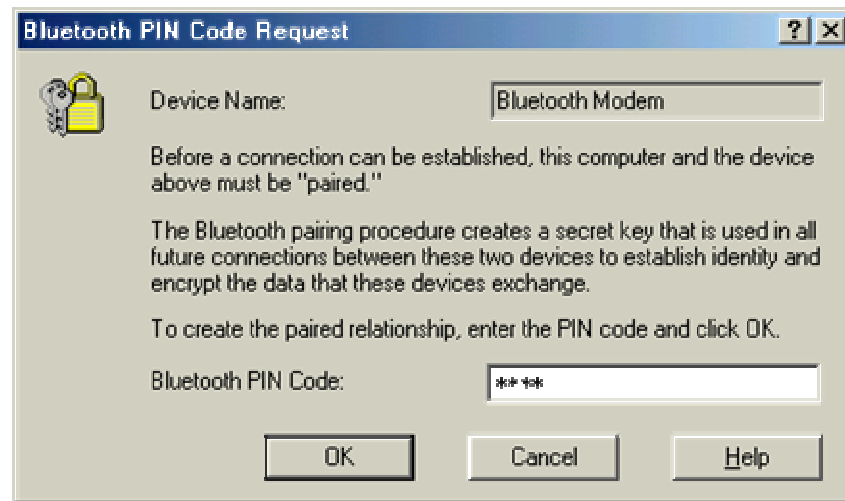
Bluetooth PIN Code Request

?
X

Device Name:
Bluetooth Modem

Before a connection can be established, this computer and the device above must be "paired."

The Bluetooth pairing procedure creates a secret key that is used in all future connections between these two devices to establish identity and encrypt the data that these devices exchange.

To create the paired relationship, enter the PIN code and click OK.

Bluetooth PIN Code:
****

OK
Cancel
Help